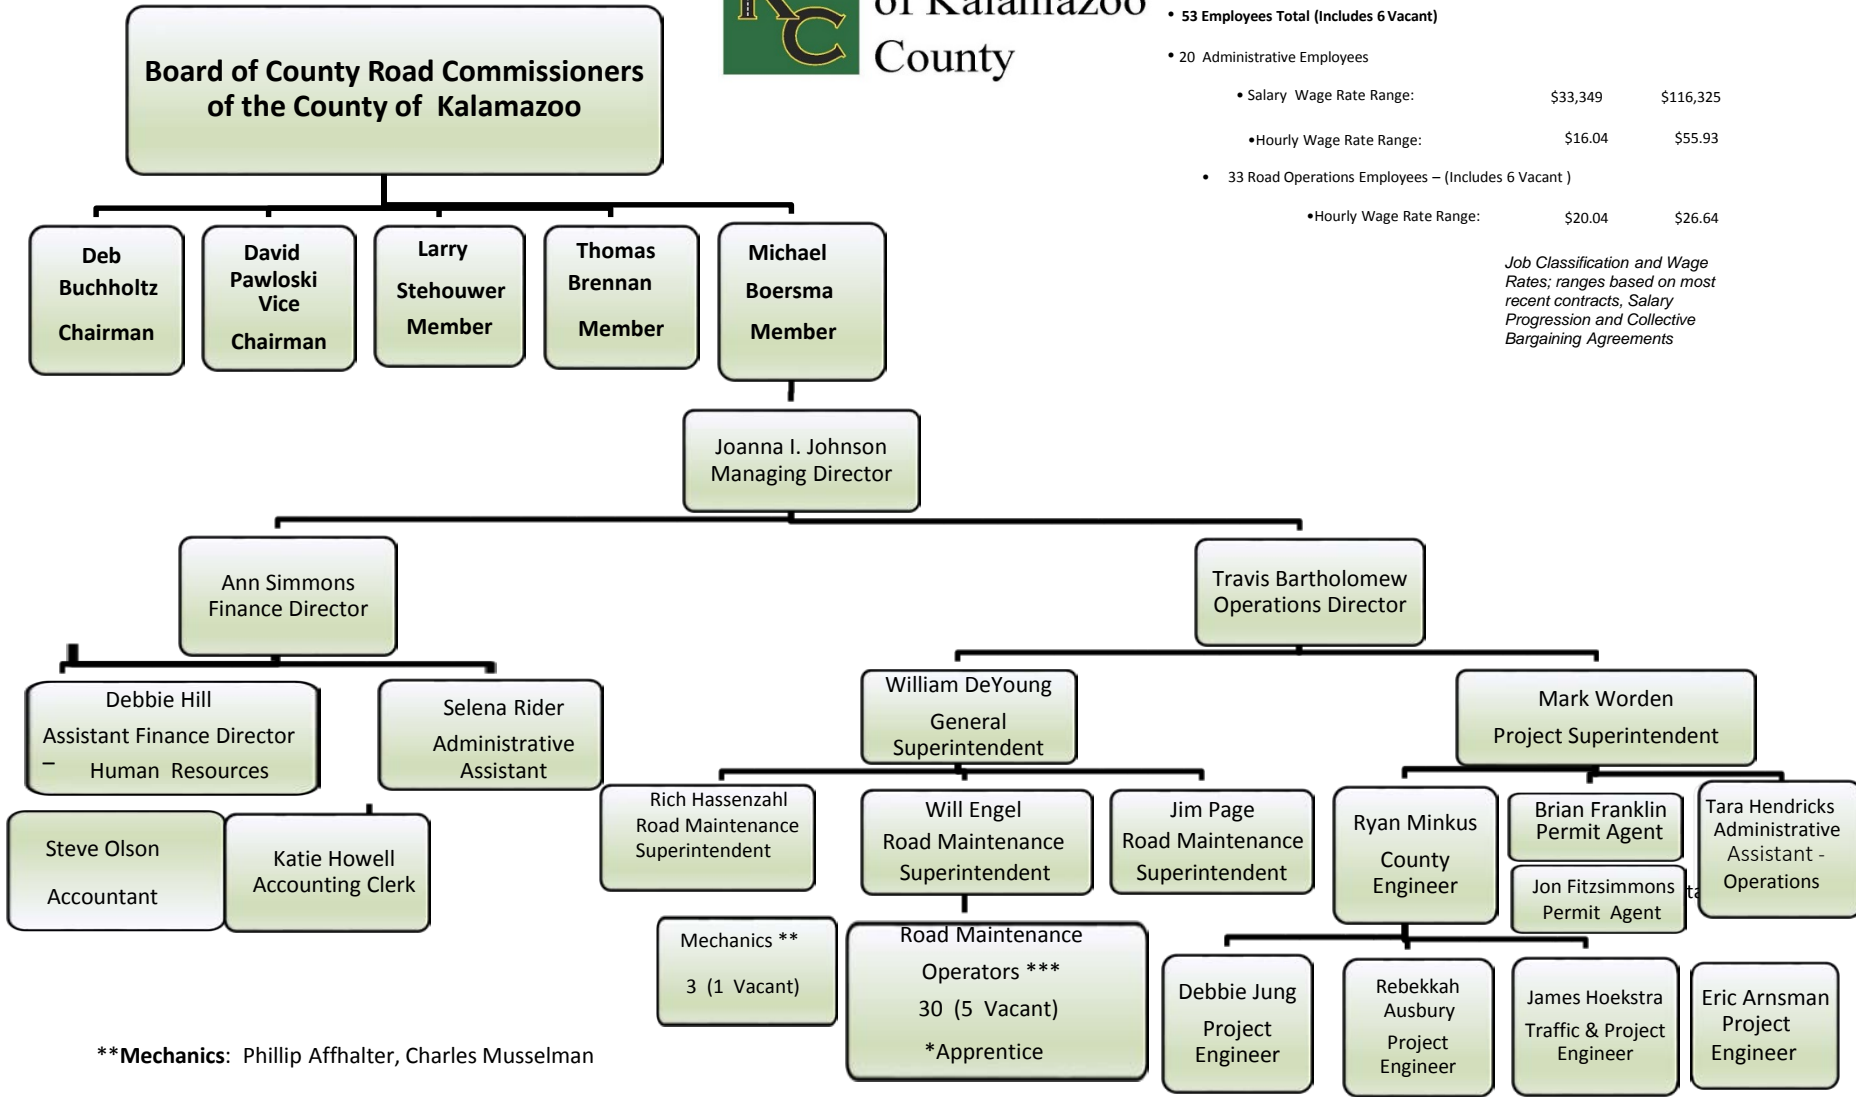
Board of County Road Commissioners of the County of Kalamazoo

of Kalamazoo County

• 53 Employees Total (Includes 6 Vacant)

• 20 Administrative Employees

• Salary Wage Rate Range: $33,349 $116,325

•Hourly Wage Rate Range: $16.04 $55.93

• 33 Road Operations Employees – (Includes 6 Vacant )

•Hourly Wage Rate Range: $20.04 $26.64

Job Classification and Wage Rates; ranges based on most recent contracts, Salary Progression and Collective Bargaining Agreements

Deb Buchholtz Chairman

David Pawloski Vice Chairman

Larry Stehouwer Member

Thomas Brennan Member

Michael Boersma Member

Joanna I. Johnson Managing Director

Ann Simmons Finance Director

Travis Bartholomew Operations Director

Debbie Hill Assistant Finance Director – Human Resources

Selena Rider Administrative Assistant

Steve Olson Accountant

Katie Howell Accounting Clerk

William DeYoung General Superintendent

Mark Worden Project Superintendent

Rich Hassenzahl Road Maintenance Superintendent

Will Engel Road Maintenance Superintendent

Jim Page Road Maintenance Superintendent

Ryan Minkus County Engineer

Brian Franklin Permit Agent

Jon Fitzsimmons Permit Agent

Tara Hendricks Administrative Assistant - Operations

Mechanics ** 3 (1 Vacant)

Road Maintenance Operators *** 30 (5 Vacant) *Apprentice

Debbie Jung Project Engineer

Rebekkah Ausbury Project Engineer

James Hoekstra Traffic & Project Engineer

Eric Arnsman Project Engineer

**Mechanics: Phillip Affhalter, Charles Musselman